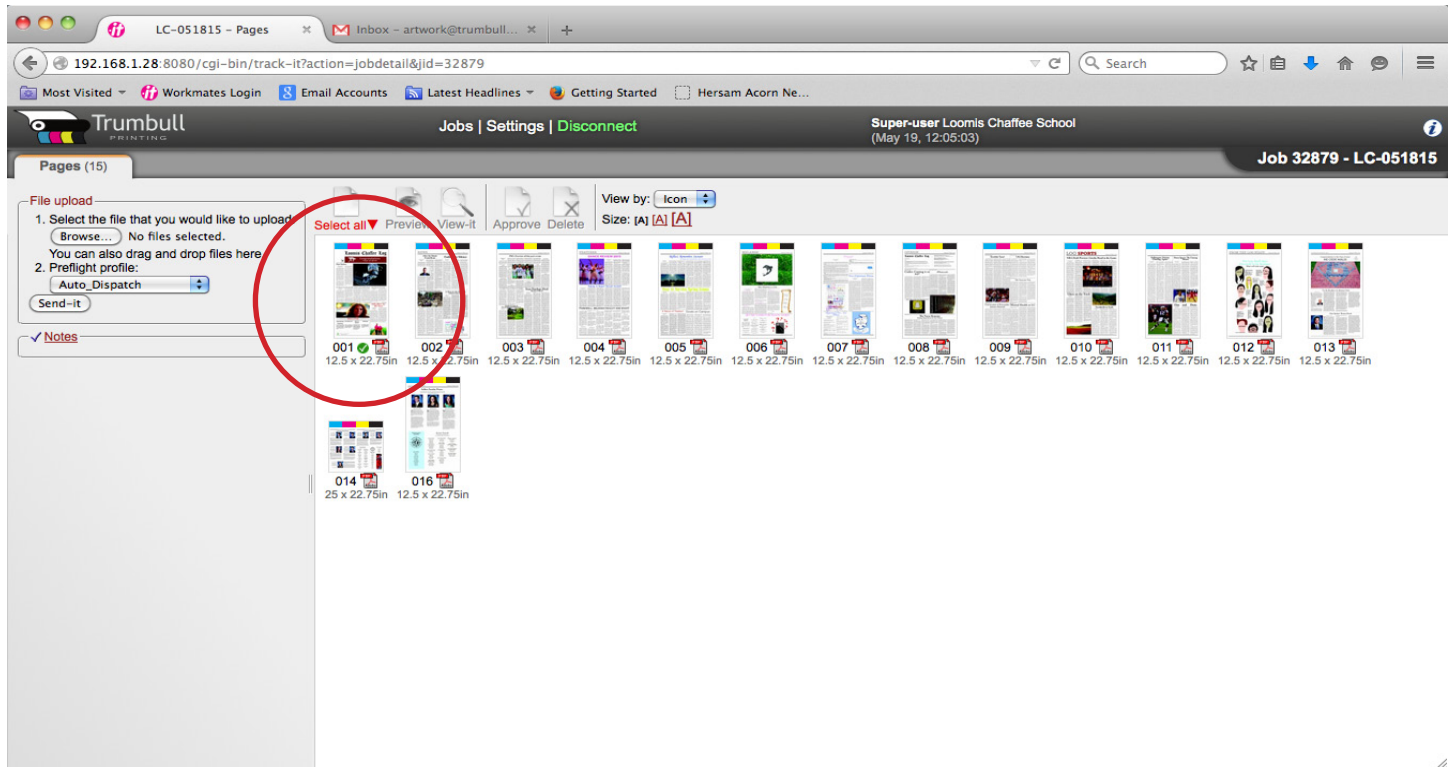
LC-051815 – Pages
Inbox – artwork@trumbull...
192.168.1.28:8080/cgi-bin/track-it?action=jobdetail&jid=32879
Search
Most Visited
Workmates Login
Email Accounts
Latest Headlines
Getting Started
Hersam Acorn Ne...
Trumbull
PRINTING
Jobs | Settings | Disconnect
Super-user Loomis Chaffee School
(May 19, 12:05:03)
Pages (15)
Job 32879 - LC-051815
File upload
1. Select the file that you would like to upload
Browse... No files selected.
You can also drag and drop files here.
2. Preflight profile:
Auto_Dispatch
Send-it
✓ Notes
Select all▼ Preview View-it Approve Delete
View by: Icon
Size: [A] [A] [A]
001 12.5 x 22.75in
002 12.5 x 22.75in
003 12.5 x 22.75in
004 12.5 x 22.75in
005 12.5 x 22.75in
006 12.5 x 22.75in
007 12.5 x 22.75in
008 12.5 x 22.75in
009 12.5 x 22.75in
010 12.5 x 22.75in
011 12.5 x 22.75in
012 12.5 x 22.75in
013 12.5 x 22.75in
014 25 x 22.75in
016 12.5 x 22.75in